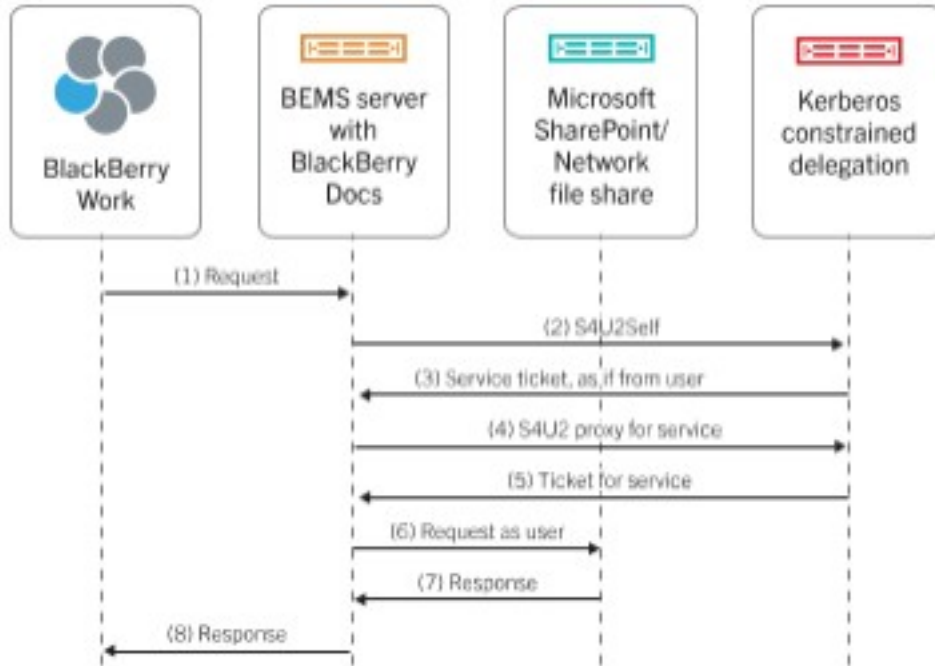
BlackBerry Work

BEMS server with BlackBerry Docs

Microsoft SharePoint/ Network file share

Kerberos constrained delegation

(1) Request

(2) S4U2Self

(3) Service ticket, as if from user

(4) S4U2 proxy for service

(5) Ticket for service

(6) Request as user

(7) Response

(8) Response